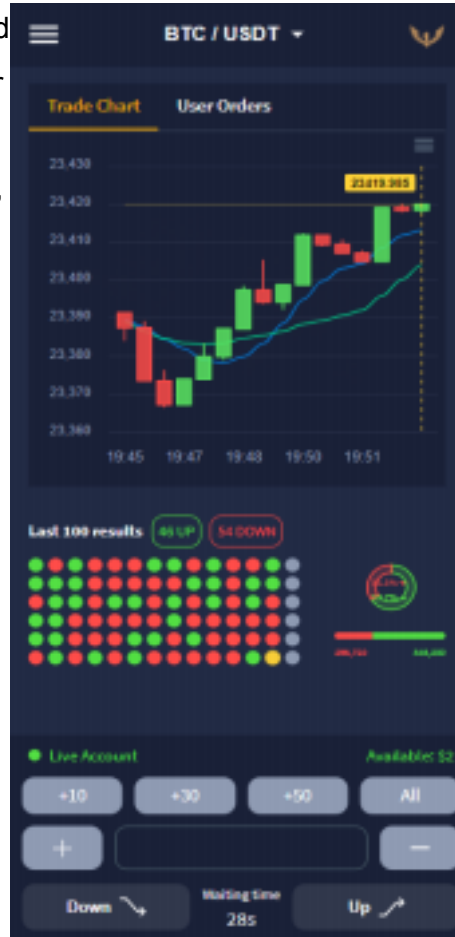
BTC / USDT

Trade Chart
User Orders

23,430
23,420
23,410
23,400
23,390
23,380
23,370
23,360

23,419.365

19:45
19:47
19:48
19:50
19:51

Last 100 results
46 UP
54 DOWN

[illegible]
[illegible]

Live Account
Available: $2

+10
+30
+50
All

+
−

Down
Waiting time
28s
Up